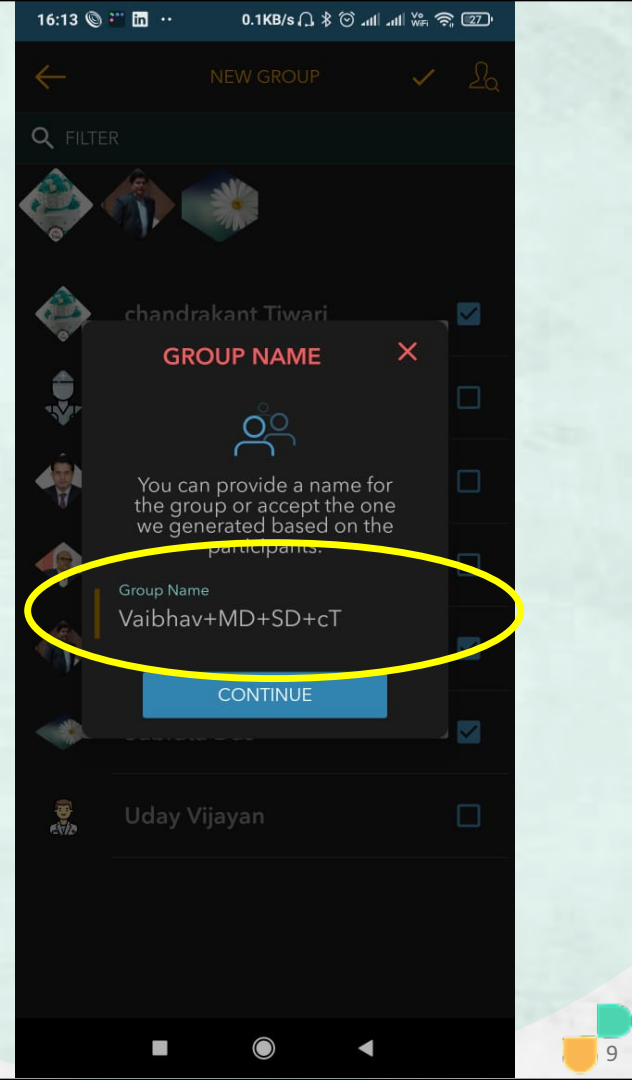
16:13 0.1KB/s Vo WiFi 27

NEW GROUP

FILTER

chandrakant Tiwari

GROUP NAME

You can provide a name for the group or accept the one we generated based on the participants.

Group Name

Vaibhav+MD+SD+cT

CONTINUE

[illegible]

Uday Vijayan

9